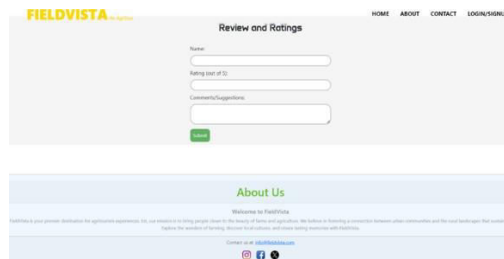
FIELDVISTA by Agritour

HOME ABOUT CONTACT LOGIN/SIGNU

Review and Ratings

Name:

Rating (out of 5):

Comments/Suggestions:

Submit

About Us

Welcome to FieldVista

FieldVista is your premier destination for agritourism experiences. Our mission is to bring people closer to the beauty of farms and agriculture. We believe in fostering a connection between urban communities and the rural landscapes that sustain us. Explore the wonders of farming, discover local cultures, and create lasting memories with FieldVista.

Contact us at: info@fieldvista.com